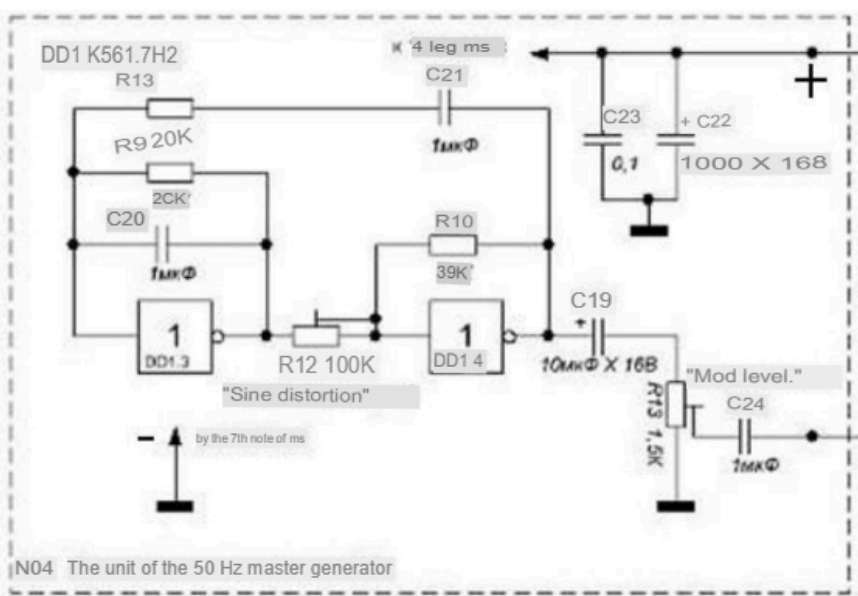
DD1 K561.7H2

ж '4 leg ms

R13

C21

1мкФ

R9 20K

2CK'

C20

1мкФ

C23

0,1

+ C22

1000 X 168

+

R10

39K'

1

DD1.3

R12 100K

1

DD1 4

C19

+

10мкФ X 16В

"Sine distortion"

R13 1.5K

"Mod level."

C24

1мкФ

–

by the 7th note of ms

N04 The unit of the 50 Hz master generator